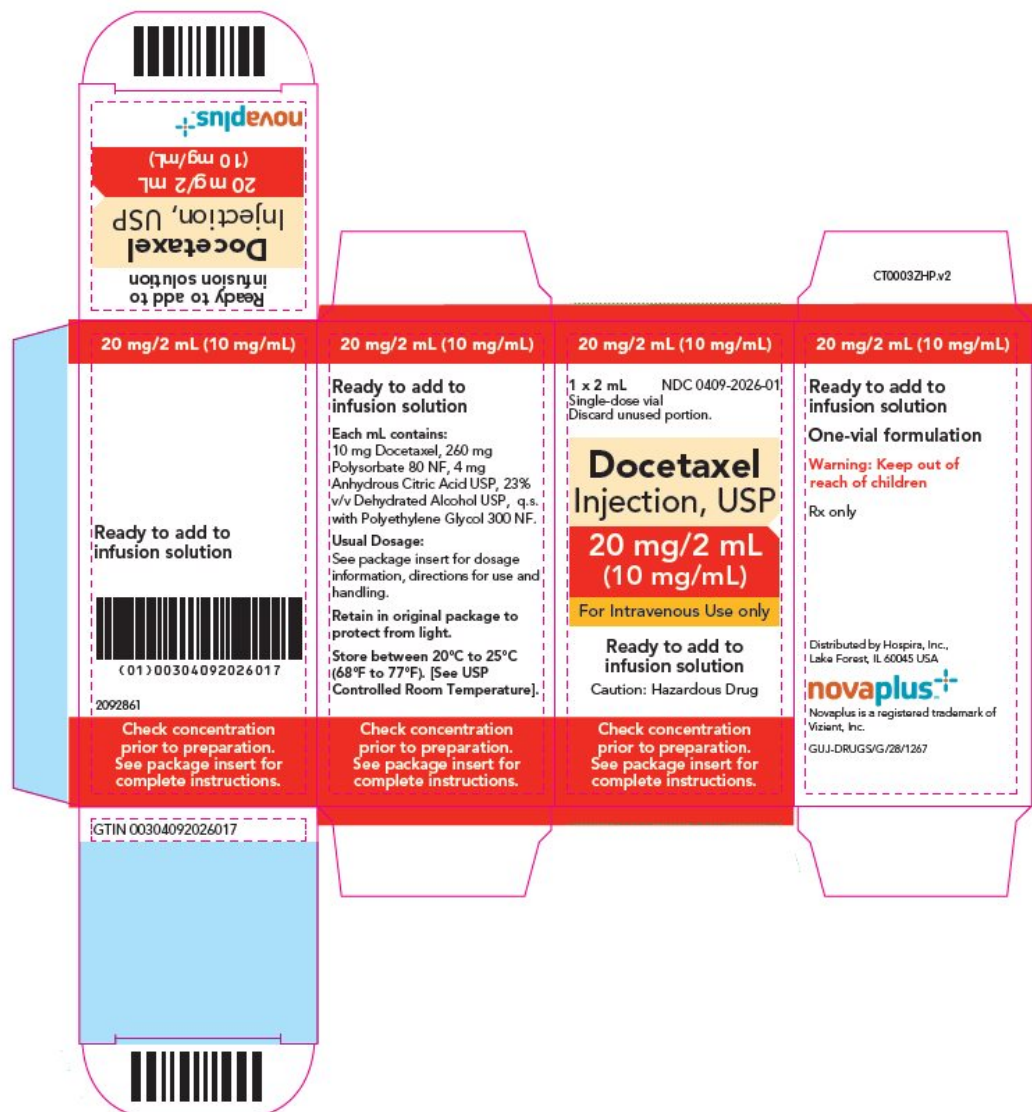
novaplus

20 mg/2 mL
(10 mg/mL)

Docetaxel
Injection, USP

Ready to add to
infusion solution

CT0003ZHP.v2

20 mg/2 mL (10 mg/mL)

Ready to add to
infusion solution

(01)00304092026017

2092861

Check concentration prior to preparation. See package insert for complete instructions.

GTIN 00304092026017

20 mg/2 mL (10 mg/mL)

Ready to add to
infusion solution

Each mL contains:
10 mg Docetaxel, 260 mg Polysorbate 80 NF, 4 mg Anhydrous Citric Acid USP, 23% v/v Dehydrated Alcohol USP, q.s. with Polyethylene Glycol 300 NF.

Usual Dosage:
See package insert for dosage information, directions for use and handling.

Retain in original package to protect from light.

Store between 20°C to 25°C (68°F to 77°F). [See USP Controlled Room Temperature].

Check concentration prior to preparation. See package insert for complete instructions.

20 mg/2 mL (10 mg/mL)

1 x 2 mL NDC 0409-2026-01
Single-dose vial
Discard unused portion.

Docetaxel
Injection, USP

20 mg/2 mL
(10 mg/mL)

For Intravenous Use only

Ready to add to
infusion solution

Caution: Hazardous Drug

Check concentration prior to preparation. See package insert for complete instructions.

20 mg/2 mL (10 mg/mL)

Ready to add to
infusion solution

One-vial formulation

Warning: Keep out of reach of children

Rx only

Distributed by Hospira, Inc., Lake Forest, IL 60045 USA

novaplus

Novaplus is a registered trademark of Vizient, Inc.

GUJ-DRUGS/G/28/1267